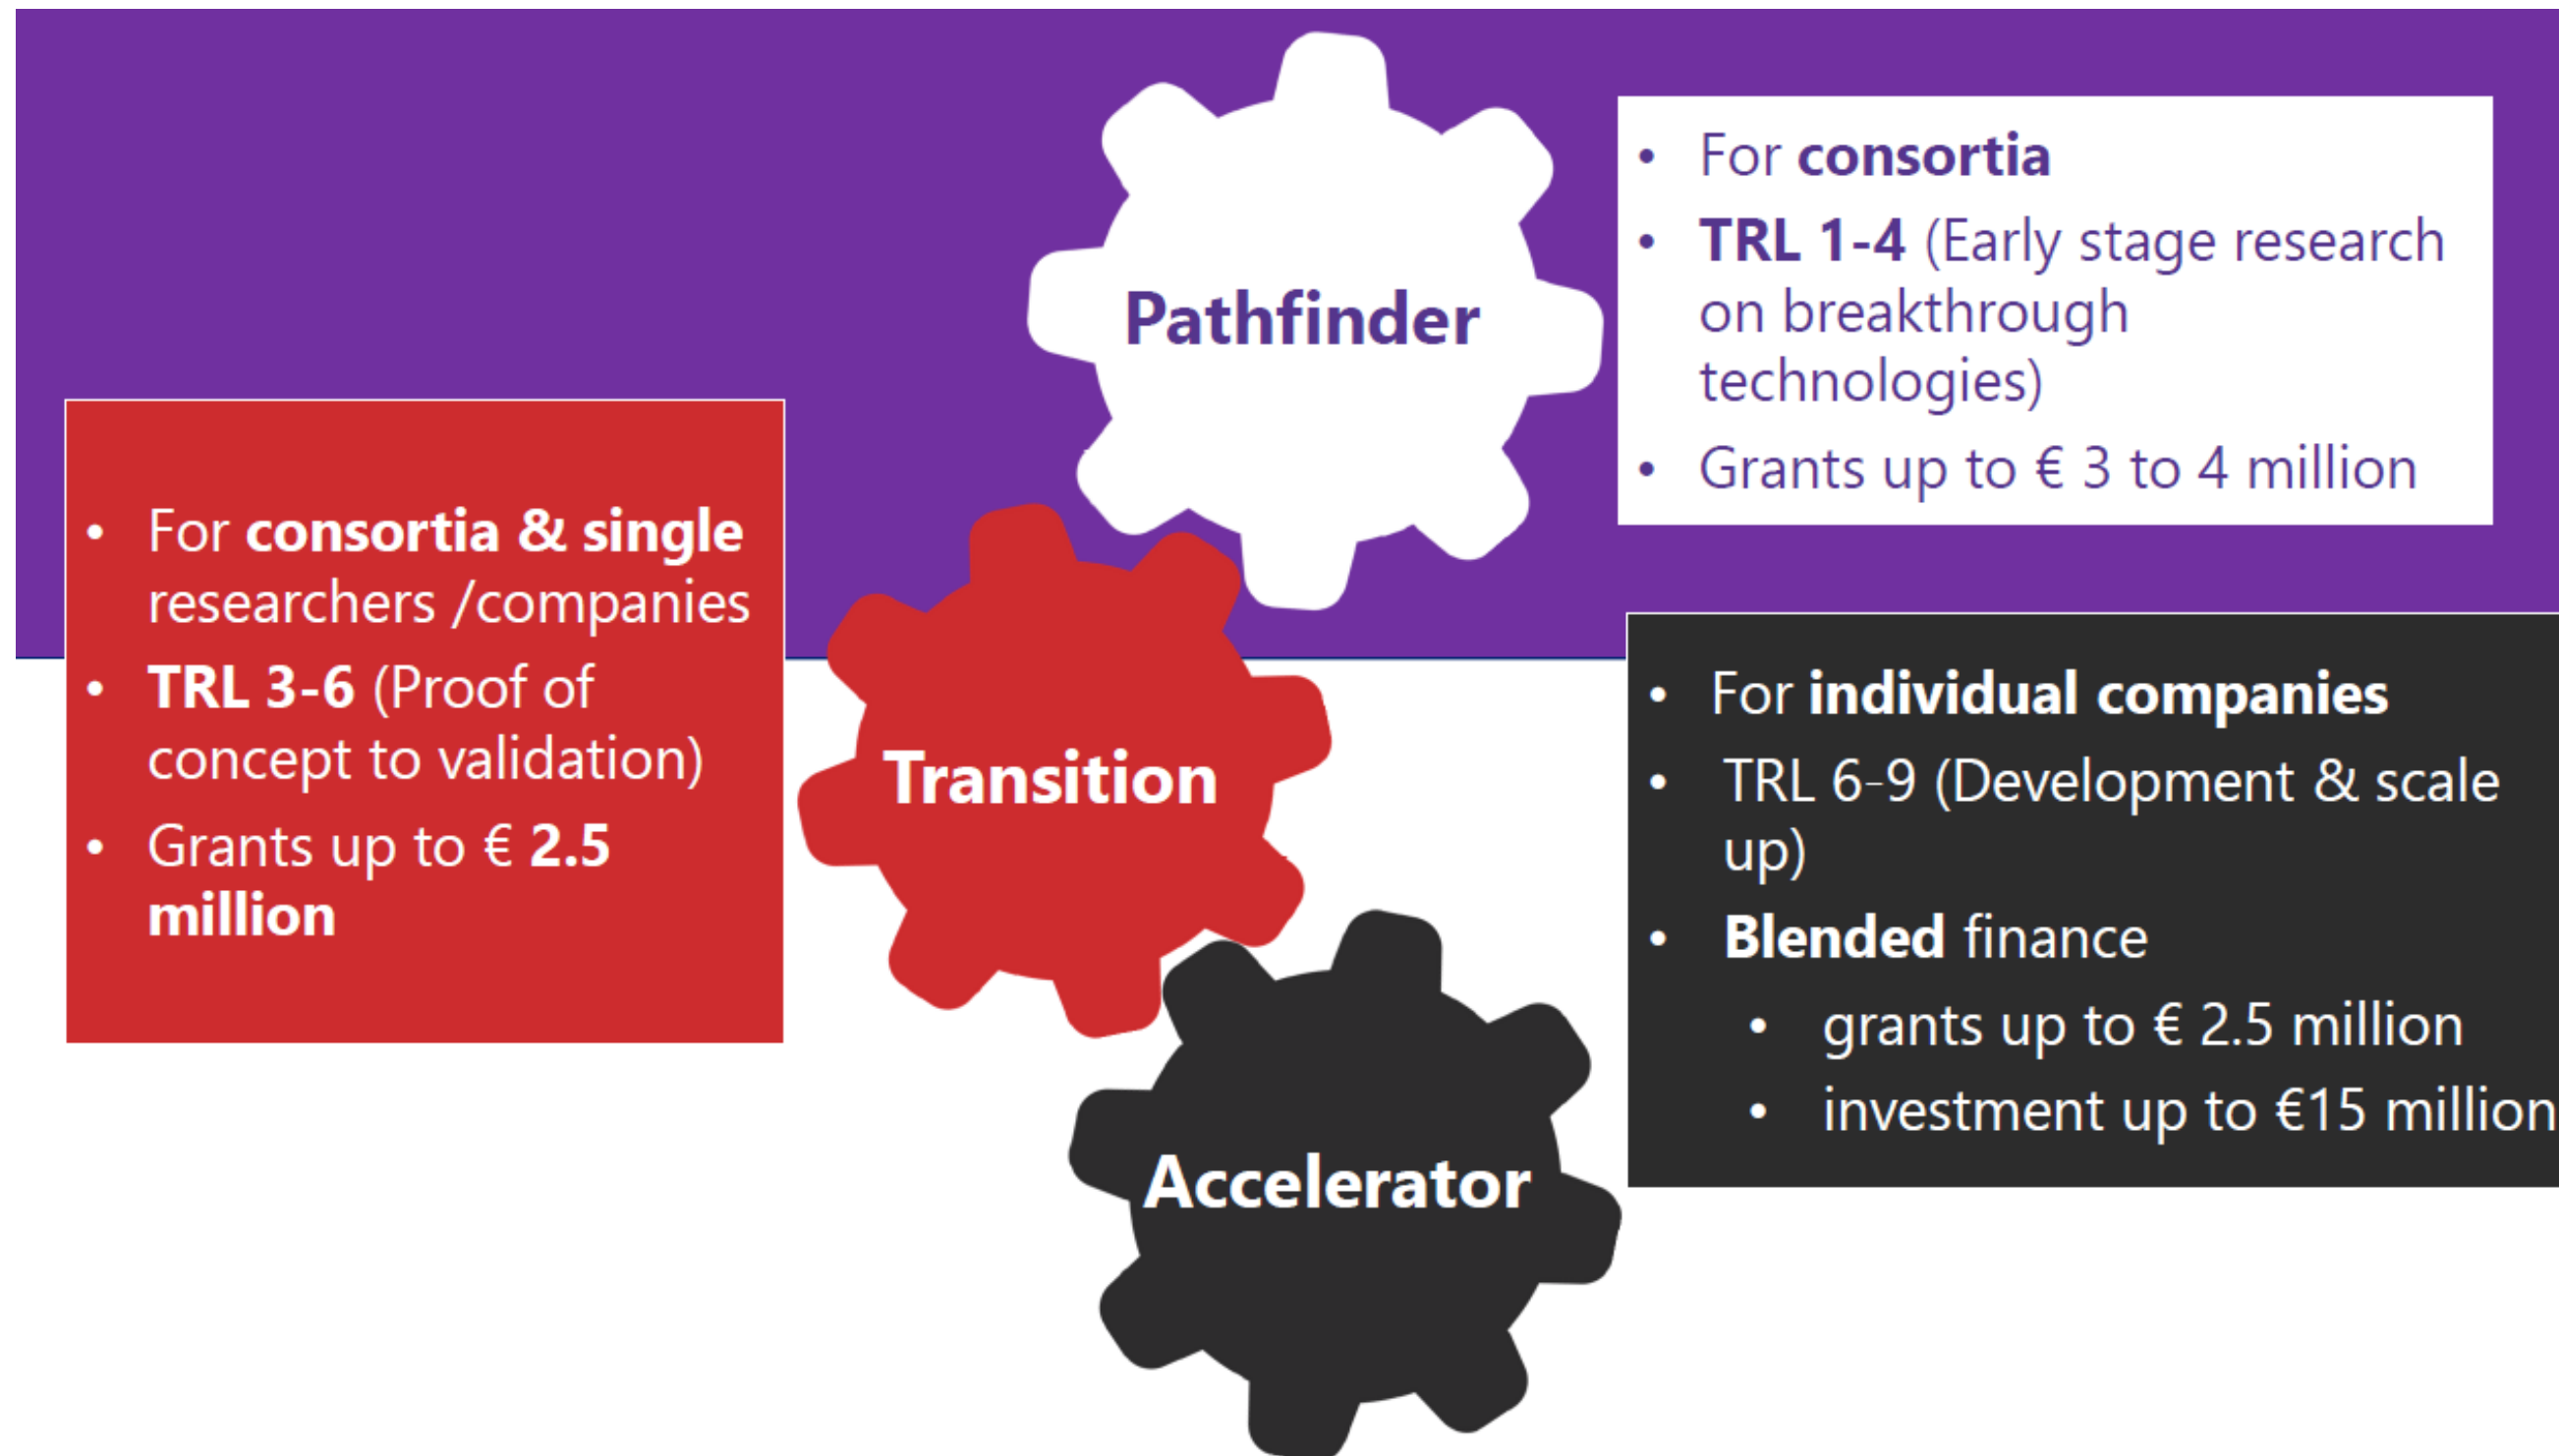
Pathfinder

- For consortia
- TRL 1-4 (Early stage research on breakthrough technologies)
- Grants up to € 3 to 4 million

- For consortia & single researchers /companies
- TRL 3-6 (Proof of concept to validation)
- Grants up to € 2.5 million

Transition

- For individual companies
- TRL 6-9 (Development & scale up)
- Blended finance
  - grants up to € 2.5 million
  - investment up to €15 million

Accelerator